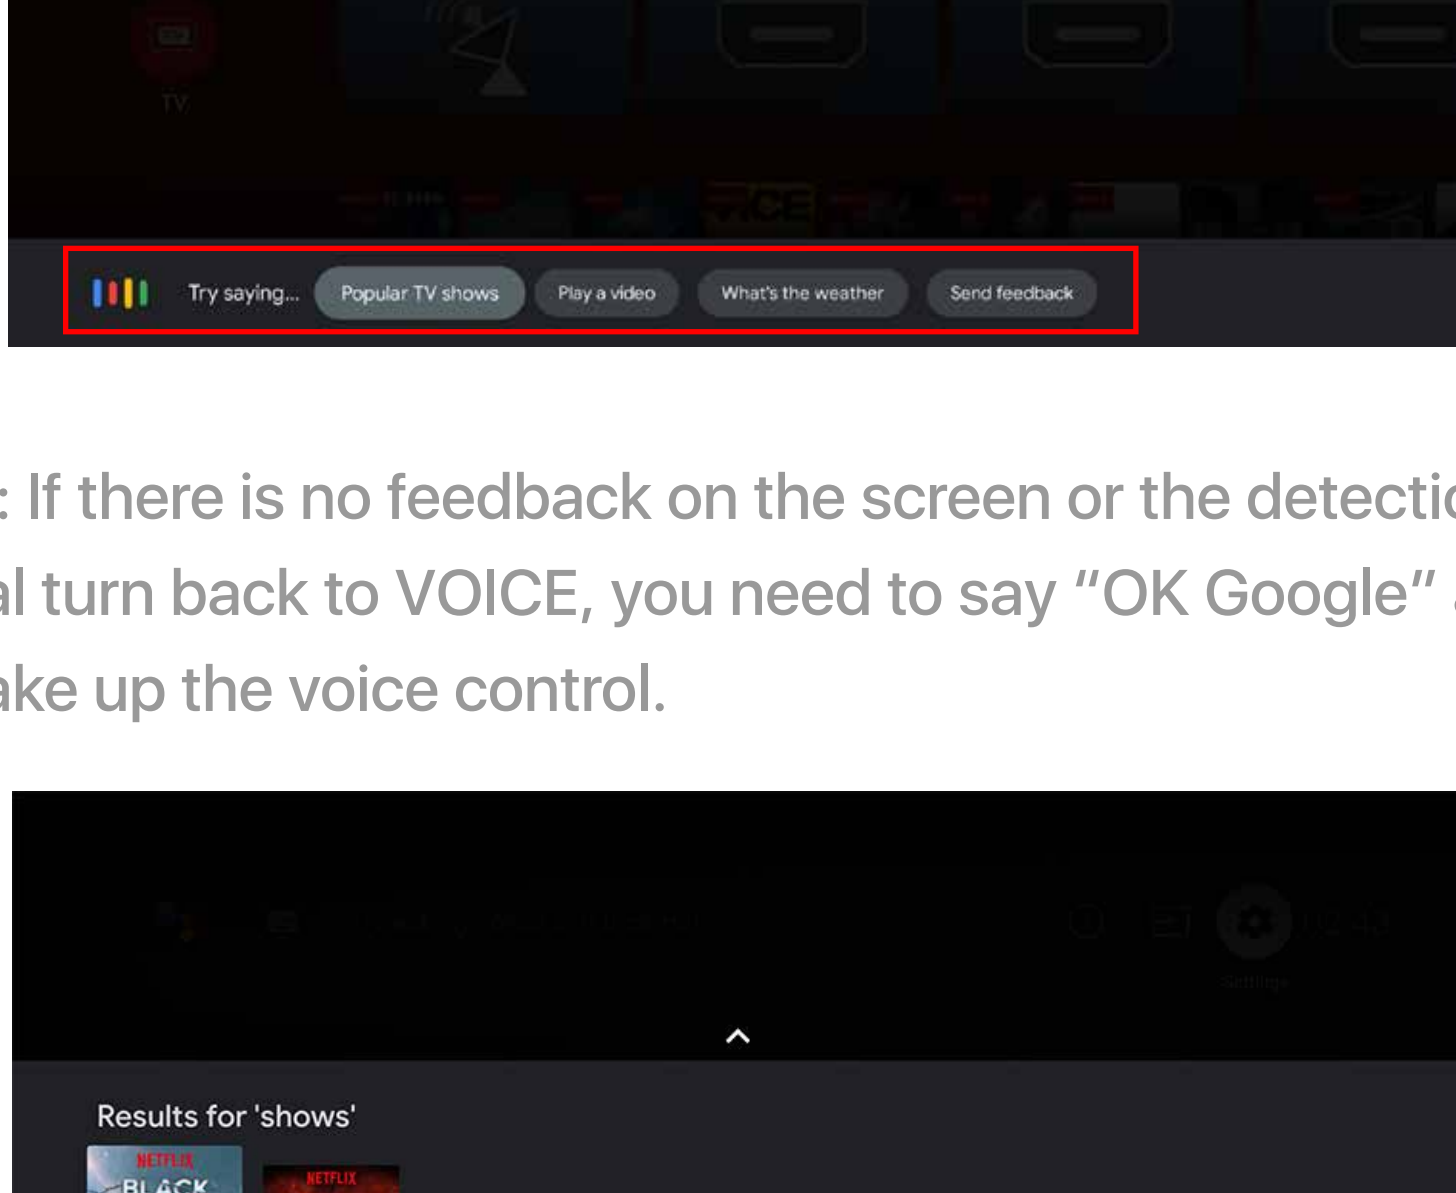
TV

Try saying... Popular TV shows Play a video What's the weather Send feedback

: If there is no feedback on the screen or the detecti
al turn back to VOICE, you need to say “OK Google”
ake up the voice control.

Settings

Results for 'shows'

NETFLIX
BLACK
NETFLIX